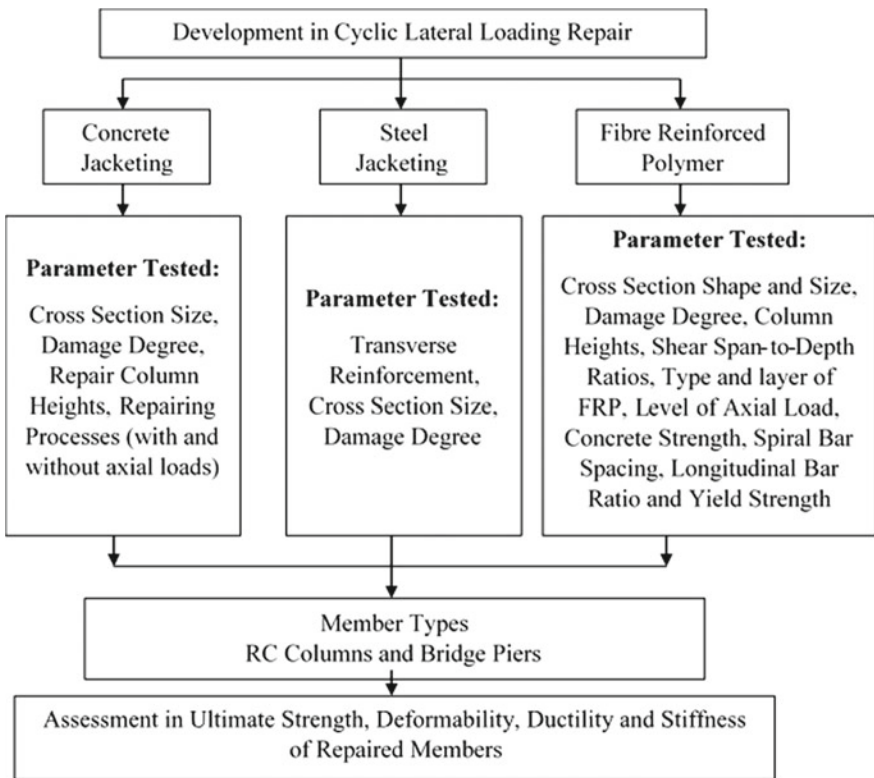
Development in Cyclic Lateral Loading Repair

Concrete Jacketing

Steel Jacketing

Fibre Reinforced Polymer

**Parameter Tested:**

Cross Section Size, Damage Degree, Repair Column Heights, Repairing Processes (with and without axial loads)

**Parameter Tested:**

Transverse Reinforcement, Cross Section Size, Damage Degree

**Parameter Tested:**

Cross Section Shape and Size, Damage Degree, Column Heights, Shear Span-to-Depth Ratios, Type and layer of FRP, Level of Axial Load, Concrete Strength, Spiral Bar Spacing, Longitudinal Bar Ratio and Yield Strength

Member Types
RC Columns and Bridge Piers

Assessment in Ultimate Strength, Deformability, Ductility and Stiffness of Repaired Members